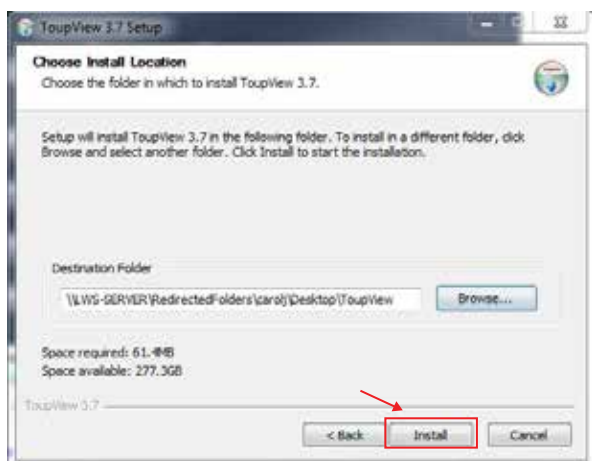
ToupView 3.7 Setup

Choose Install Location
Choose the folder in which to install ToupView 3.7.

Setup will install ToupView 3.7 in the following folder. To install in a different folder, click Browse and select another folder. Click Install to start the installation.

Destination Folder
\\LWS-SERVER\RedirectedFolders\carolj\Desktop\ToupView
Browse...

Space required: 61.4MB
Space available: 277.3GB

ToupView 3.7

< Back
Install
Cancel